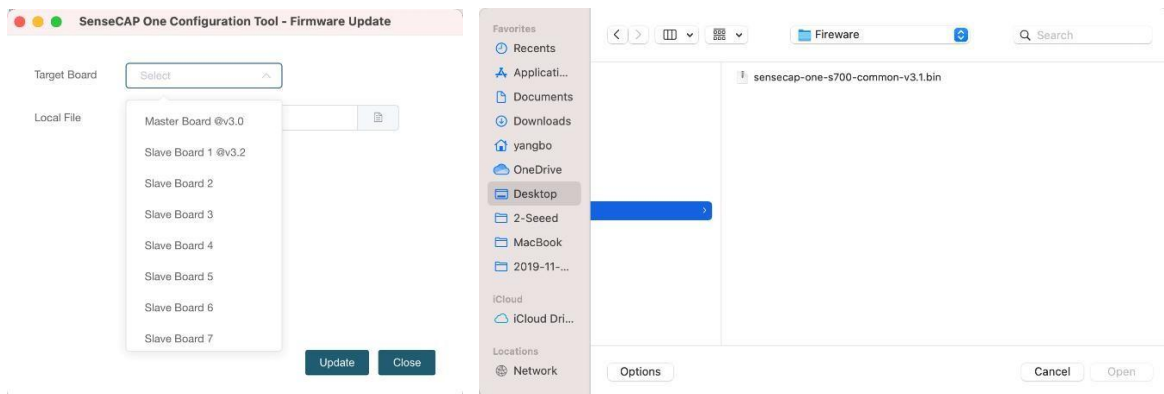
SenseCAP One Configuration Tool - Firmware Update

Target Board
Select

Local File

Master Board @v3.0
Slave Board 1 @v3.2
Slave Board 2
Slave Board 3
Slave Board 4
Slave Board 5
Slave Board 6
Slave Board 7

Update
Close

Favorites
Recents
Applicati...
Documents
Downloads
yangbo
OneDrive
Desktop
2-Seeed
MacBook
2019-11-...
iCloud
iCloud Dri...
Locations
Network

Fireware

Search

sensecap-one-s700-common-v3.1.bin

Options

Cancel
Open